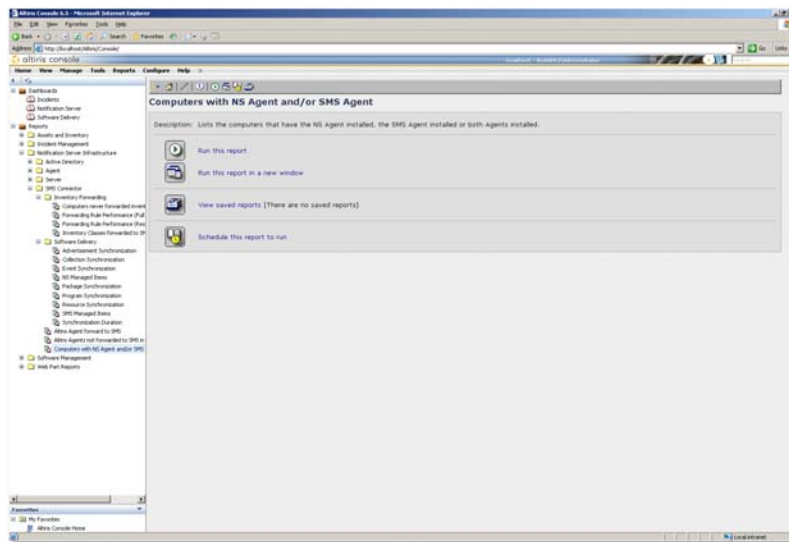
Altiris Console 6.5 - Microsoft Internet Explorer

File Edit View Favorites Tools Help

Back Search Favorites

Address http://localhost/altiris/Console/

Go Links

altiris console

Home View Manage Tools Reports Configure Help

Dashboards
Incidents
Notification Server
Software Delivery
Reports
Assets and Inventory
Incident Management
Notification Server Infrastructure
Active Directory
Agent
Server
SMS Connector
Inventory Forwarding
Computers never forwarded inventory
Forwarding Rule Performance (Full
Forwarding Rule Performance (Rev
Inventory Classes forwarded to SM
Software Delivery
Advertisement Synchronization
Collection Synchronization
Event Synchronization
NS Managed Items
Package Synchronization
Program Synchronization
Resource Synchronization
SMS Managed Items
Synchronization Duration
Altiris Agent forward to SMS
Altiris Agents not forwarded to SMS in
Computers with NS Agent and/or SMS
Software Management
Web Part Reports

Favorites
My Favorites
Altiris Console Home

Computers with NS Agent and/or SMS Agent

Description: Lists the computers that have the NS Agent installed, the SMS Agent installed or both Agents installed.

Run this report

Run this report in a new window

View saved reports [There are no saved reports]

Schedule this report to run

Local intranet